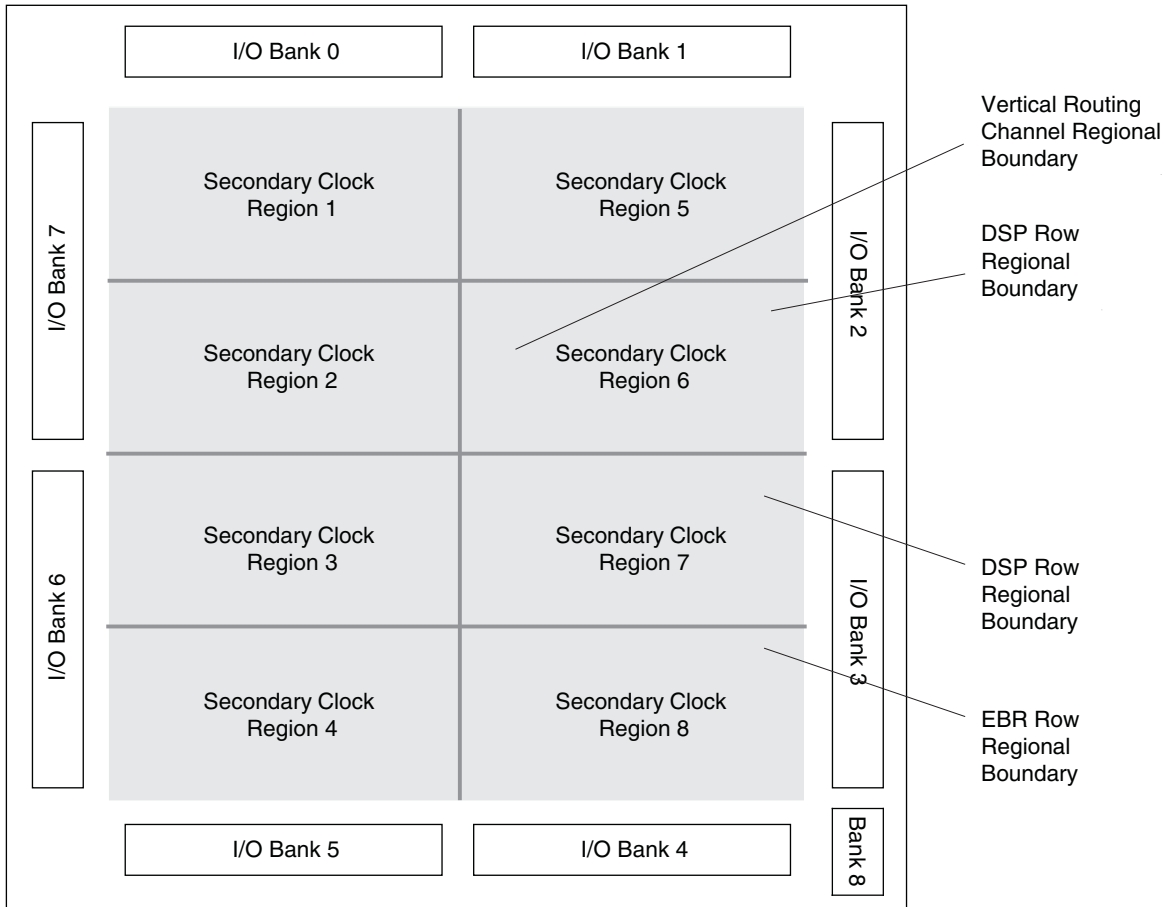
I/O Bank 0

I/O Bank 1

Vertical Routing Channel Regional Boundary

I/O Bank 7

Secondary Clock Region 1

Secondary Clock Region 5

I/O Bank 2

DSP Row Regional Boundary

Secondary Clock Region 2

Secondary Clock Region 6

I/O Bank 6

Secondary Clock Region 3

Secondary Clock Region 7

I/O Bank 3

DSP Row Regional Boundary

Secondary Clock Region 4

Secondary Clock Region 8

EBR Row Regional Boundary

I/O Bank 5

I/O Bank 4

Bank 8